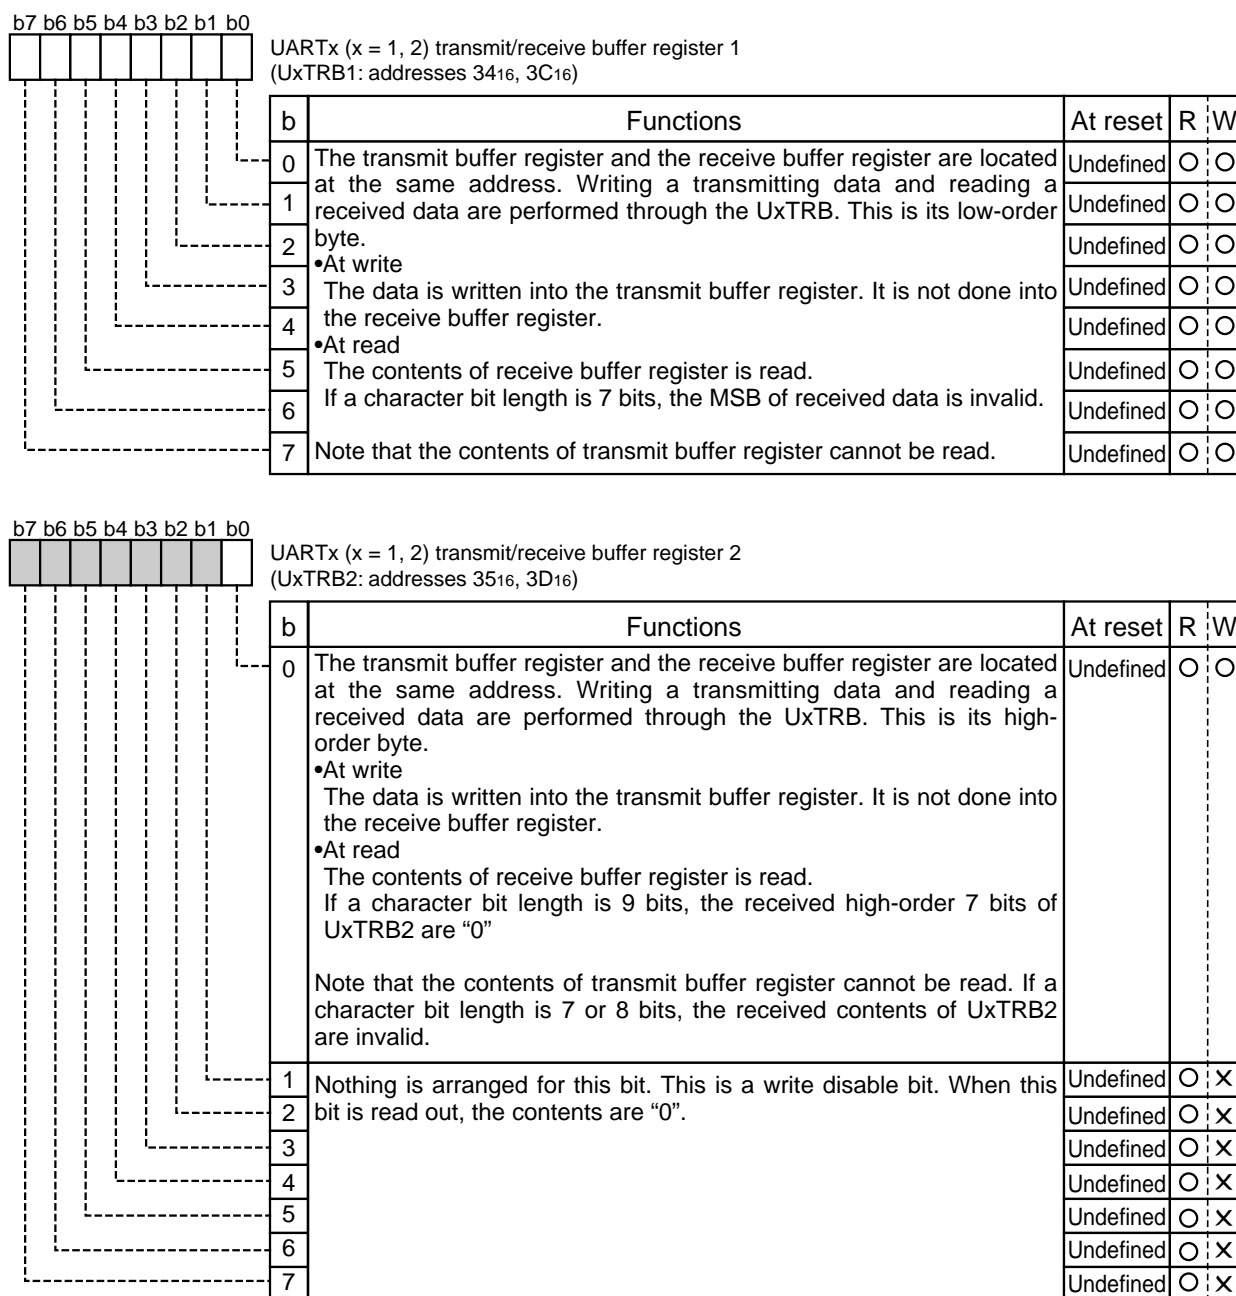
b7 b6 b5 b4 b3 b2 b1 b0

UARTx (x = 1, 2) transmit/receive buffer register 1
(UxTRB1: addresses $34_{16}$, $3C_{16}$)

| b | Functions | At reset | R | W |
|---|---|---|---|---|
| 0 | The transmit buffer register and the receive buffer register are located at the same address. Writing a transmitting data and reading a received data are performed through the UxTRB. This is its low-order byte. •At write The data is written into the transmit buffer register. It is not done into the receive buffer register. •At read The contents of receive buffer register is read. If a character bit length is 7 bits, the MSB of received data is invalid. | Undefined | O | O |
| 1 | | Undefined | O | O |
| 2 | | Undefined | O | O |
| 3 | | Undefined | O | O |
| 4 | | Undefined | O | O |
| 5 | | Undefined | O | O |
| 6 | | Undefined | O | O |
| 7 | Note that the contents of transmit buffer register cannot be read. | Undefined | O | O |

b7 b6 b5 b4 b3 b2 b1 b0

UARTx (x = 1, 2) transmit/receive buffer register 2
(UxTRB2: addresses $35_{16}$, $3D_{16}$)

| b | Functions | At reset | R | W |
|---|---|---|---|---|
| 0 | The transmit buffer register and the receive buffer register are located at the same address. Writing a transmitting data and reading a received data are performed through the UxTRB. This is its high-order byte. •At write The data is written into the transmit buffer register. It is not done into the receive buffer register. •At read The contents of receive buffer register is read. If a character bit length is 9 bits, the received high-order 7 bits of UxTRB2 are “0” Note that the contents of transmit buffer register cannot be read. If a character bit length is 7 or 8 bits, the received contents of UxTRB2 are invalid. | Undefined | O | O |
| 1 | Nothing is arranged for this bit. This is a write disable bit. When this bit is read out, the contents are “0”. | Undefined | O | X |
| 2 | | Undefined | O | X |
| 3 | | Undefined | O | X |
| 4 | | Undefined | O | X |
| 5 | | Undefined | O | X |
| 6 | | Undefined | O | X |
| 7 | | Undefined | O | X |